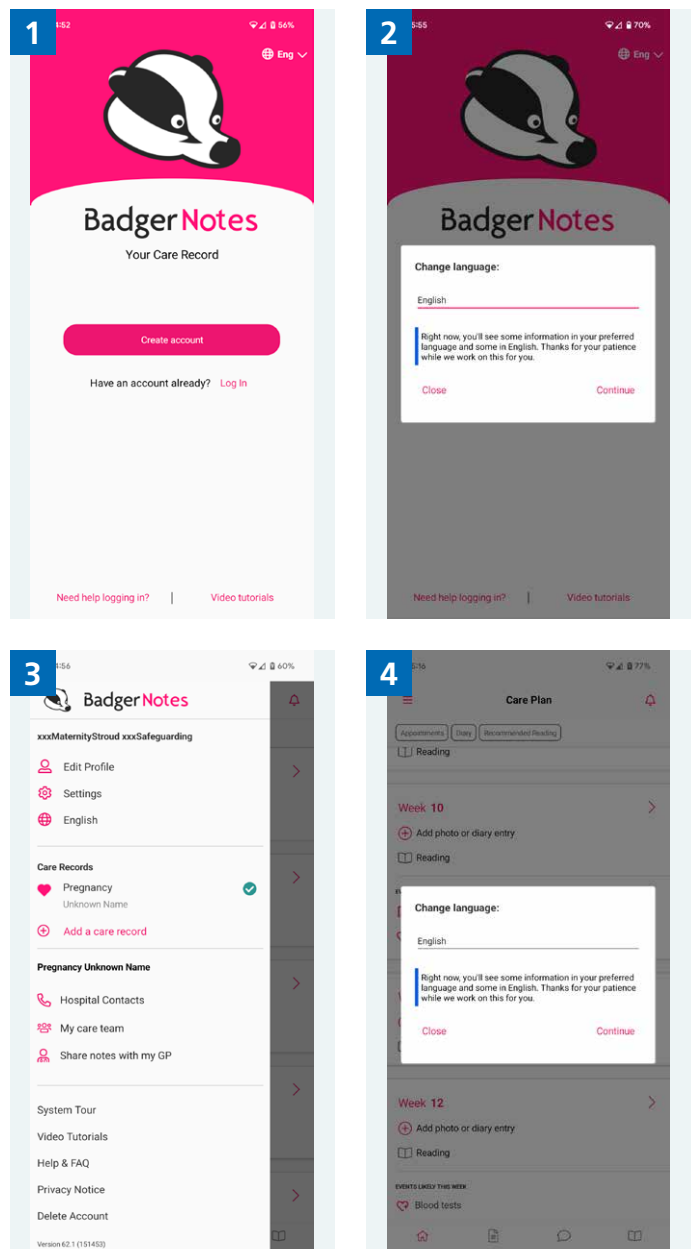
1

4:52 56%

Eng

Badger Notes

Your Care Record

Create account

Have an account already? Log In

Need help logging in? | Video tutorials

2

5:55 70%

Eng

Badger Notes

Change language:

English

Right now, you'll see some information in your preferred language and some in English. Thanks for your patience while we work on this for you.

Close Continue

Need help logging in? | Video tutorials

3

4:56 60%

Badger Notes

xxxMaternityStroud xxxSafeguarding

Edit Profile

Settings

English

Care Records

Pregnancy
Unknown Name

Add a care record

Pregnancy Unknown Name

Hospital Contacts

My care team

Share notes with my GP

System Tour

Video Tutorials

Help & FAQ

Privacy Notice

Delete Account

Version 62.1 (151453)

4

5:16 77%

Care Plan

Appointments Diary Recommended Reading

Reading

Week 10

Add photo or diary entry

Reading

Change language:

English

Right now, you'll see some information in your preferred language and some in English. Thanks for your patience while we work on this for you.

Close Continue

Week 12

Add photo or diary entry

Reading

EVENTS LIKELY THIS WEEK

Blood tests